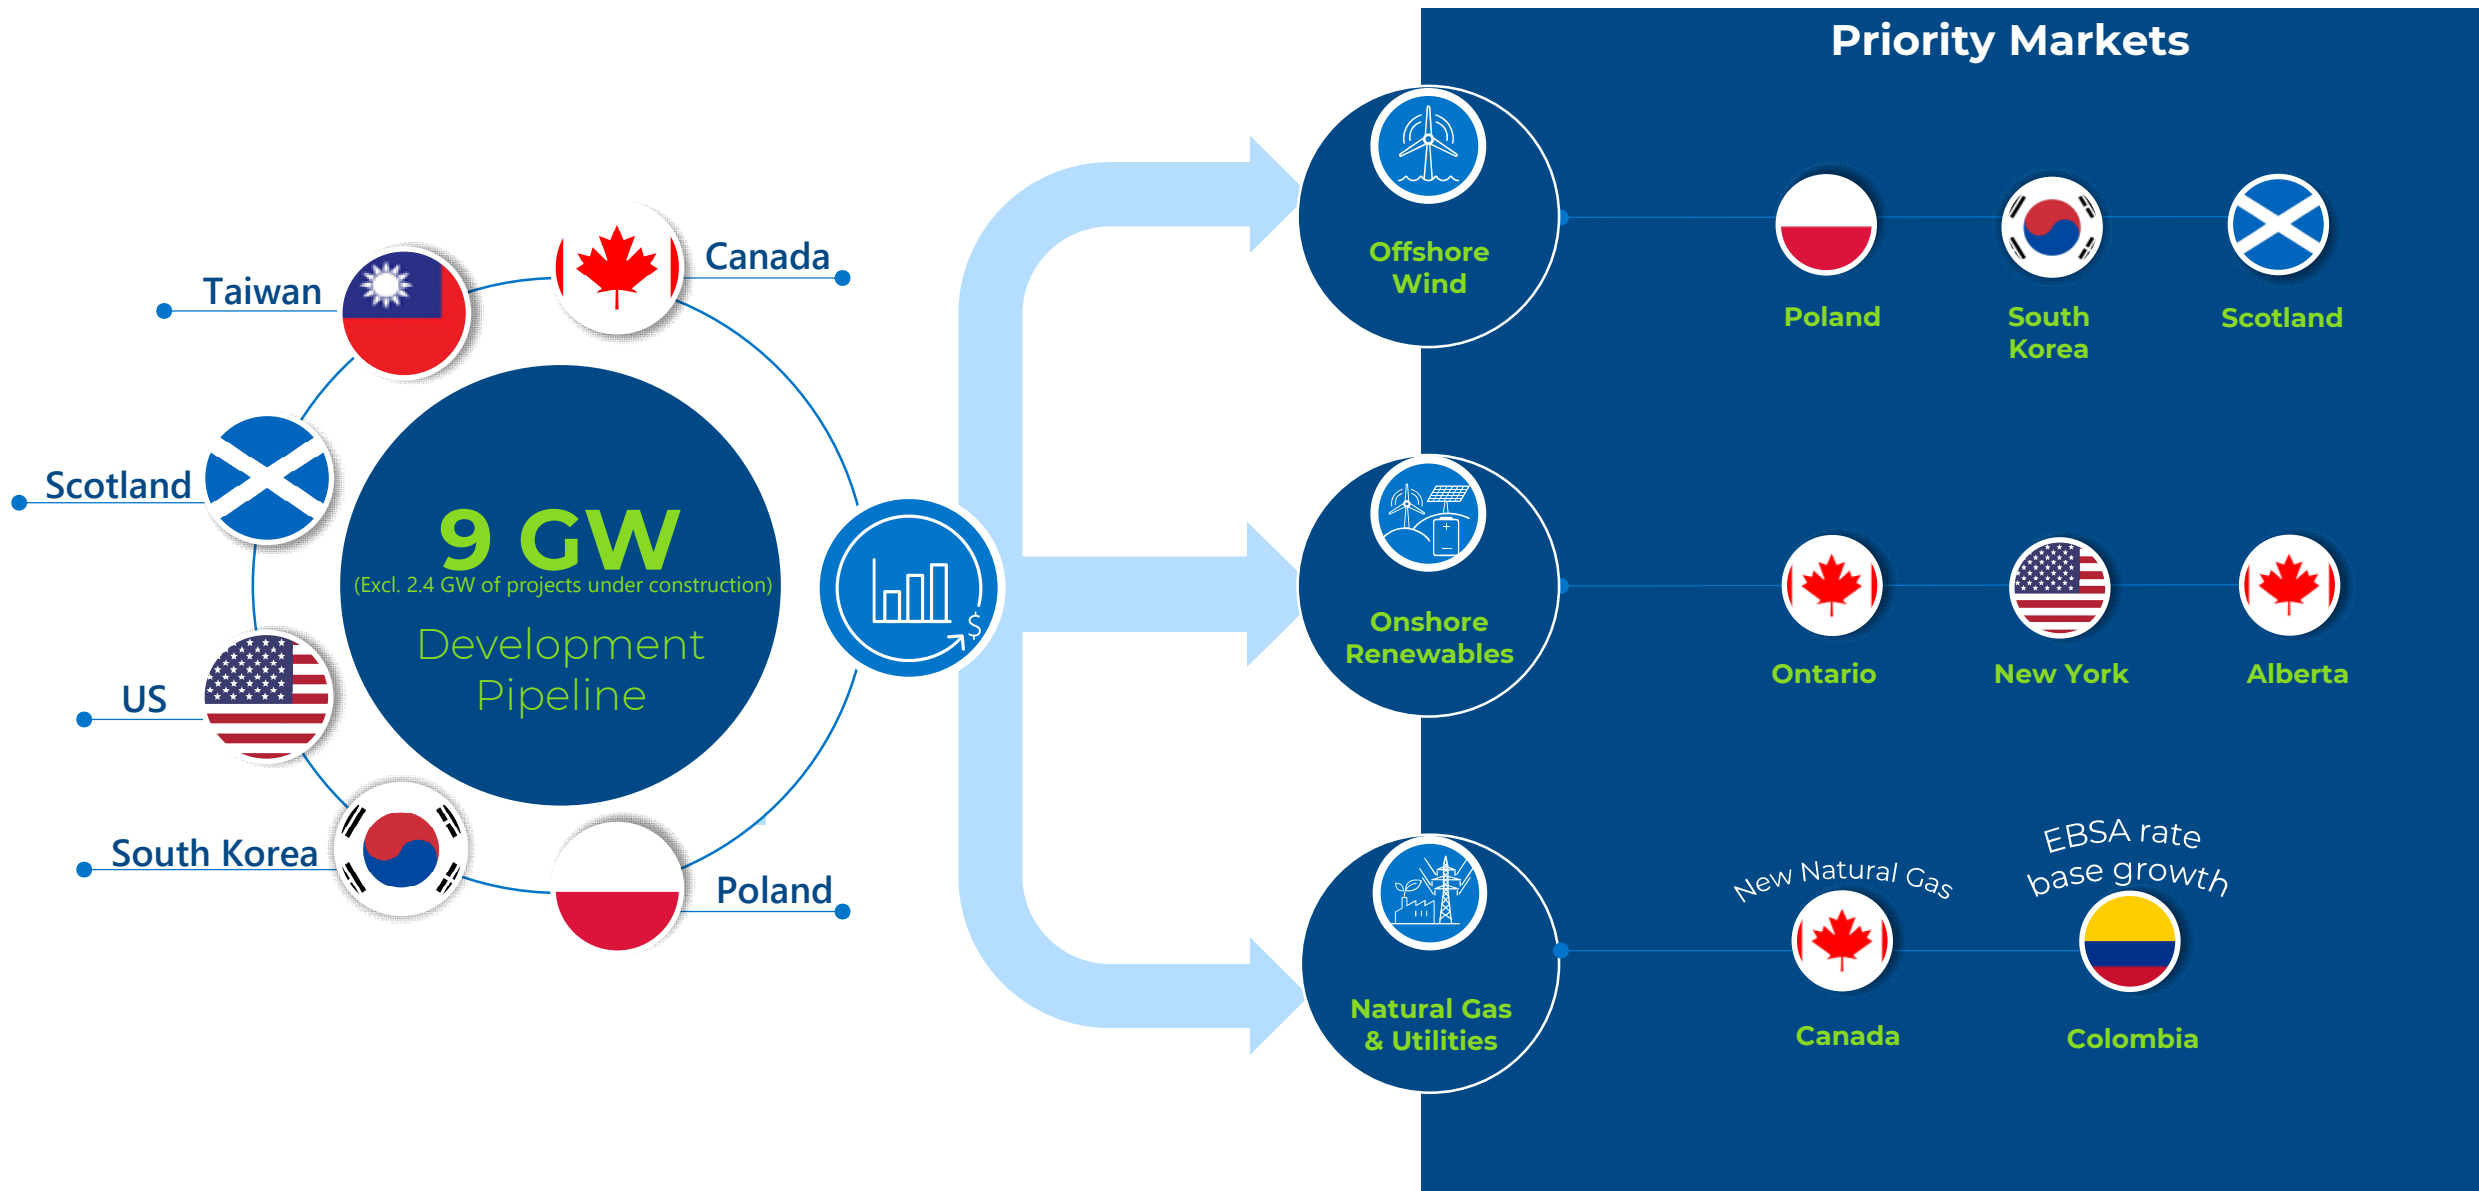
Taiwan

Canada

Scotland

9 GW
(Excl. 2.4 GW of projects under construction)
Development Pipeline

US

South Korea

Poland

Priority Markets

Offshore Wind

Poland

South Korea

Scotland

Onshore Renewables

Ontario

New York

Alberta

Natural Gas & Utilities

New Natural Gas

EBSA rate base growth

Canada

Colombia